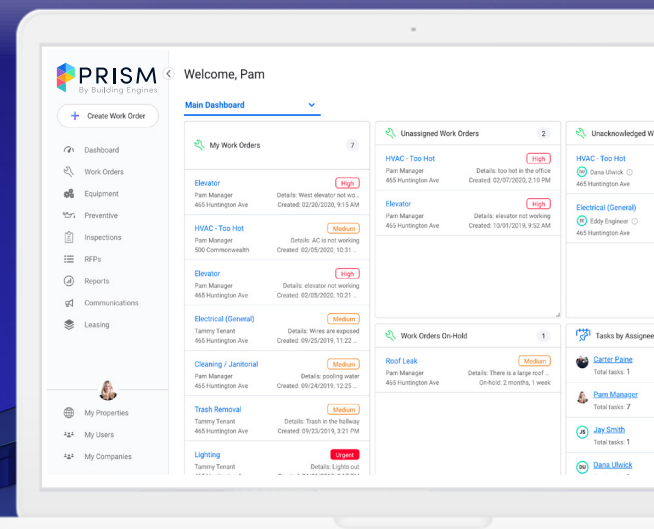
PRISM
By Building Engines

Welcome, Pam

Main Dashboard

+ Create Work Order

Dashboard
Work Orders
Equipment
Preventive
Inspections
RFPs
Reports
Communications
Leasing

My Properties
My Users
My Companies

My Work Orders 7

Elevator High
Pam Manager Details: West elevator not work
465 Huntington Ave Created: 02/20/2020, 9:15 AM

HVAC - Too Hot Medium
Pam Manager Details: AC is not working
500 Commonwealth Created: 02/05/2020, 10:21

Elevator High
Pam Manager Details: elevator not working
465 Huntington Ave Created: 02/05/2020, 10:21

Electrical (General) Medium
Tammy Tenant Details: Wires are exposed
465 Huntington Ave Created: 09/25/2019, 11:22

Cleaning / Janitorial Medium
Pam Manager Details: pooling water
465 Huntington Ave Created: 09/24/2019, 12:25

Trash Removal Medium
Pam Manager Details: Trash in the hallway
465 Huntington Ave Created: 09/23/2019, 3:21 PM

Lighting Urgent
Tammy Tenant Details: Lights out

Unassigned Work Orders 2

HVAC - Too Hot High
Pam Manager Details: too hot in the office
465 Huntington Ave Created: 02/07/2020, 2:10 PM

Elevator High
Pam Manager Details: elevator not working
465 Huntington Ave Created: 10/01/2019, 9:52 AM

Work Orders On-Hold 1

Roof Leak Medium
Pam Manager Details: There is a large roof
465 Huntington Ave On-hold: 2 months, 1 week

Unacknowledged W

HVAC - Too Hot
Dana Ulwick
465 Huntington Ave

Electrical (General)
Eddy Engineer
465 Huntington Ave

Tasks by Assignee

Carter Paine
Total tasks: 1

Pam Manager
Total tasks: 7

JS Jay Smith
Total tasks: 1

DU Dana Ulwick
Total tasks: 1